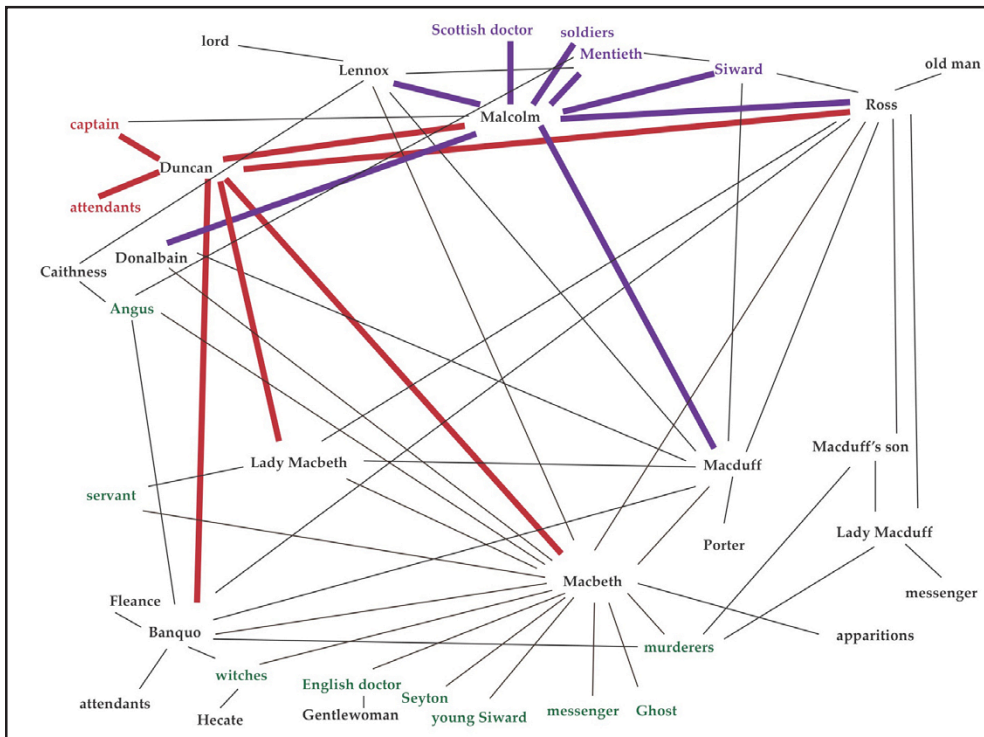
lord
Lennox
Scottish doctor
soldiers
Mentieth
Siward
old man
Ross
captain
Malcolm
Duncan
attendants
Caithness
Donalbain
Angus
Macduff's son
Lady Macbeth
Macduff
servant
Porter
Lady Macduff
Macbeth
Fleance
messenger
Banquo
apparitions
murderers
witches
attendants
English doctor
Seyton
Gentlewoman
Hecate
young Siward
messenger
Ghost